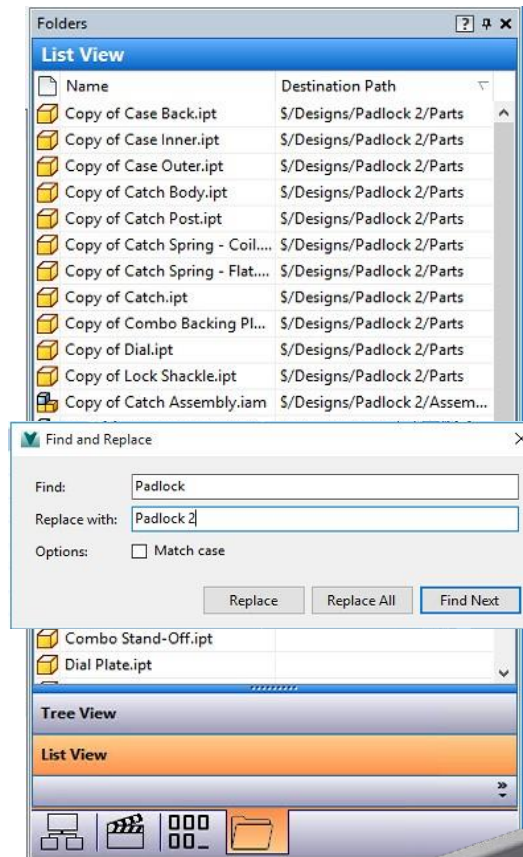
Folders

List View

| Name | Destination Path |
|---|---|
| Copy of Case Back.ipt | $/Designs/Padlock 2/Parts |
| Copy of Case Inner.ipt | $/Designs/Padlock 2/Parts |
| Copy of Case Outer.ipt | $/Designs/Padlock 2/Parts |
| Copy of Catch Body.ipt | $/Designs/Padlock 2/Parts |
| Copy of Catch Post.ipt | $/Designs/Padlock 2/Parts |
| Copy of Catch Spring - Coil.... | $/Designs/Padlock 2/Parts |
| Copy of Catch Spring - Flat.... | $/Designs/Padlock 2/Parts |
| Copy of Catch.ipt | $/Designs/Padlock 2/Parts |
| Copy of Combo Backing Pl... | $/Designs/Padlock 2/Parts |
| Copy of Dial.ipt | $/Designs/Padlock 2/Parts |
| Copy of Lock Shackle.ipt | $/Designs/Padlock 2/Parts |
| Copy of Catch Assembly.iam | $/Designs/Padlock 2/Assem... |

Find and Replace

Find: Padlock

Replace with: Padlock 2

Options: Match case

Replace  Replace All  Find Next

Combo Stand-Off.ipt

Dial Plate.ipt

Tree View

List View